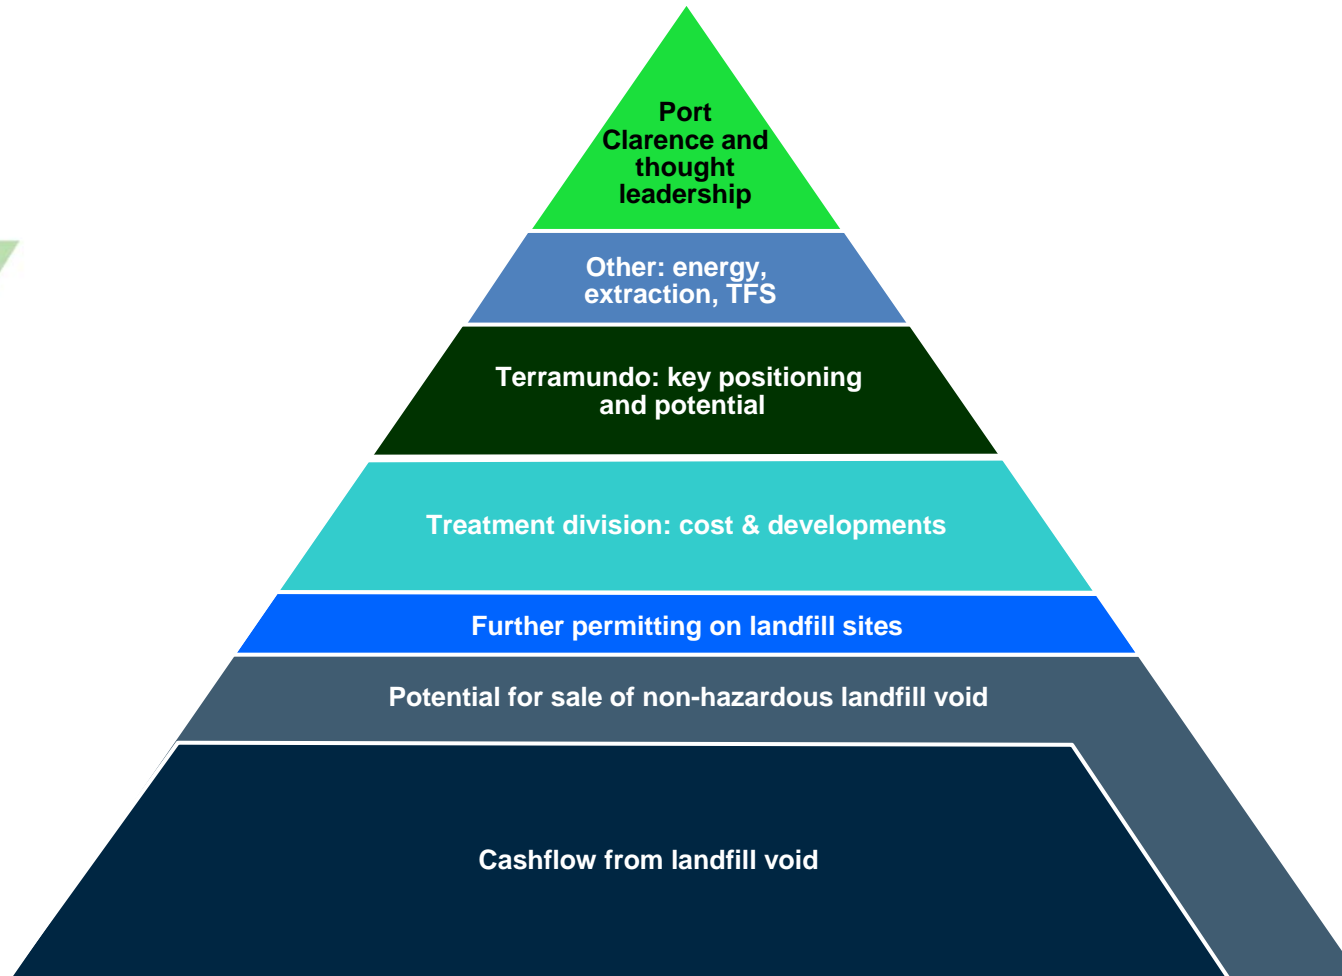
Port Clarence and thought leadership

Other: energy, extraction, TFS

Terramundo: key positioning and potential

Treatment division: cost & developments

Further permitting on landfill sites

Potential for sale of non-hazardous landfill void

Cashflow from landfill void